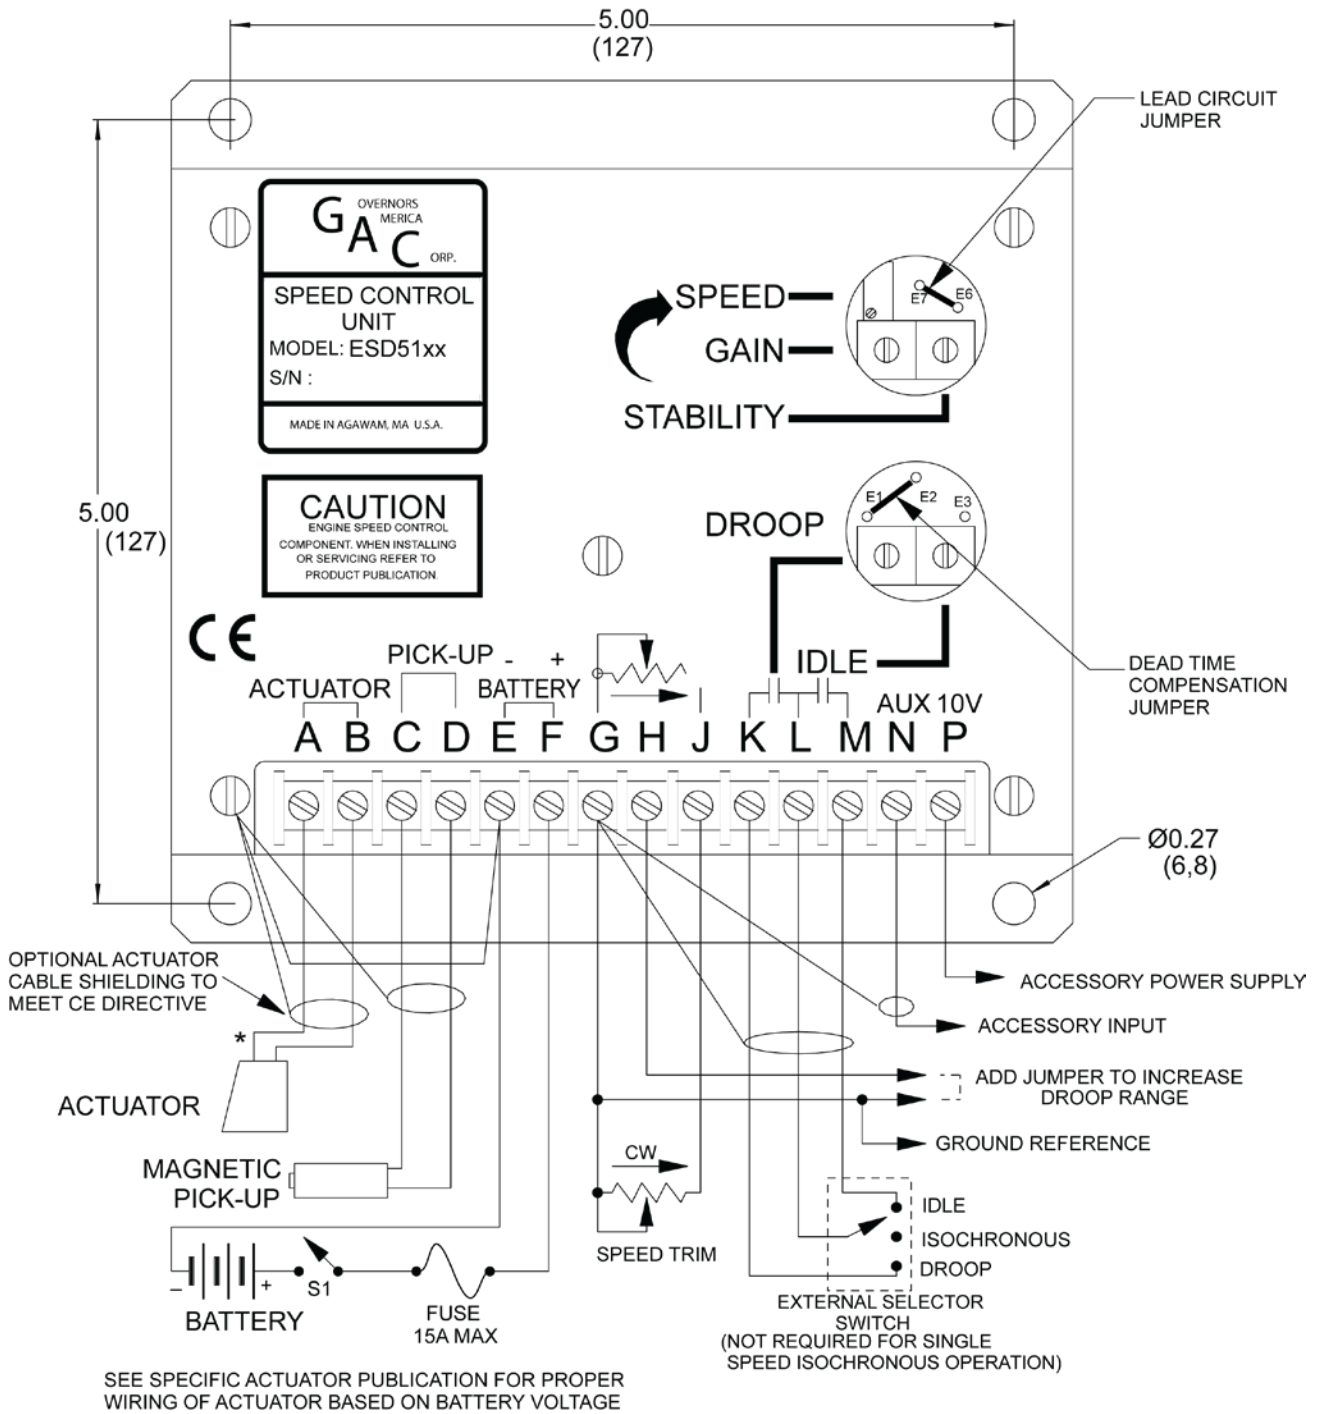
5.00
(127)

LEAD CIRCUIT JUMPER

G OVERNORS A MERICA C ORP.

SPEED CONTROL UNIT
MODEL: ESD51xx
S/N :

MADE IN AGAWAM, MA U.S.A.

SPEED
GAIN
STABILITY

E7 E6

5.00
(127)

CAUTION
ENGINE SPEED CONTROL COMPONENT. WHEN INSTALLING OR SERVICING REFER TO PRODUCT PUBLICATION.

DROOP

E1 E2 E3

CE

PICK-UP
- +
ACTUATOR
BATTERY
IDLE
AUX 10V

A B C D E F G H J K L M N P

DEAD TIME COMPENSATION JUMPER

Ø0.27
(6,8)

OPTIONAL ACTUATOR CABLE SHIELDING TO MEET CE DIRECTIVE

*

ACTUATOR

MAGNETIC PICK-UP

ACCESSORY POWER SUPPLY
ACCESSORY INPUT
ADD JUMPER TO INCREASE DROOP RANGE
GROUND REFERENCE

CW

SPEED TRIM

IDLE
ISOCHRONOUS
DROOP

- +
BATTERY
S1
FUSE
15A MAX

EXTERNAL SELECTOR SWITCH
(NOT REQUIRED FOR SINGLE SPEED ISOCHRONOUS OPERATION)

SEE SPECIFIC ACTUATOR PUBLICATION FOR PROPER WIRING OF ACTUATOR BASED ON BATTERY VOLTAGE